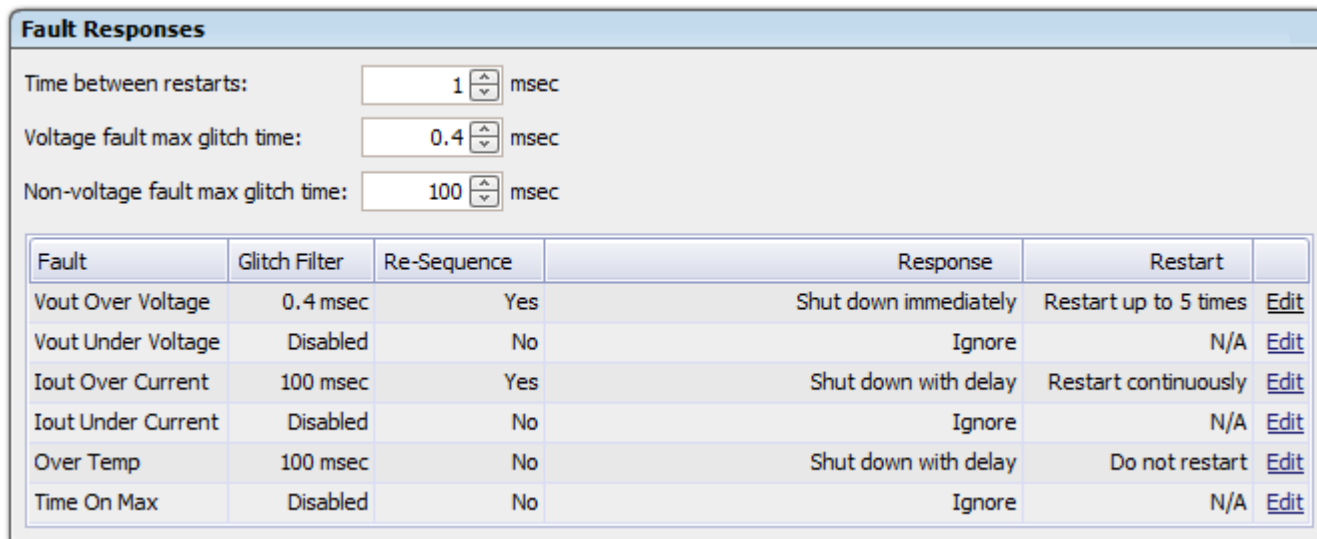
Fault Responses

Time between restarts: 1 msec

Voltage fault max glitch time: 0.4 msec

Non-voltage fault max glitch time: 100 msec

| Fault | Glitch Filter | Re-Sequence | Response | Restart | |
|---|---|---|---|---|---|
| Vout Over Voltage | 0.4 msec | Yes | Shut down immediately | Restart up to 5 times | Edit |
| Vout Under Voltage | Disabled | No | Ignore | N/A | Edit |
| Iout Over Current | 100 msec | Yes | Shut down with delay | Restart continuously | Edit |
| Iout Under Current | Disabled | No | Ignore | N/A | Edit |
| Over Temp | 100 msec | No | Shut down with delay | Do not restart | Edit |
| Time On Max | Disabled | No | Ignore | N/A | Edit |